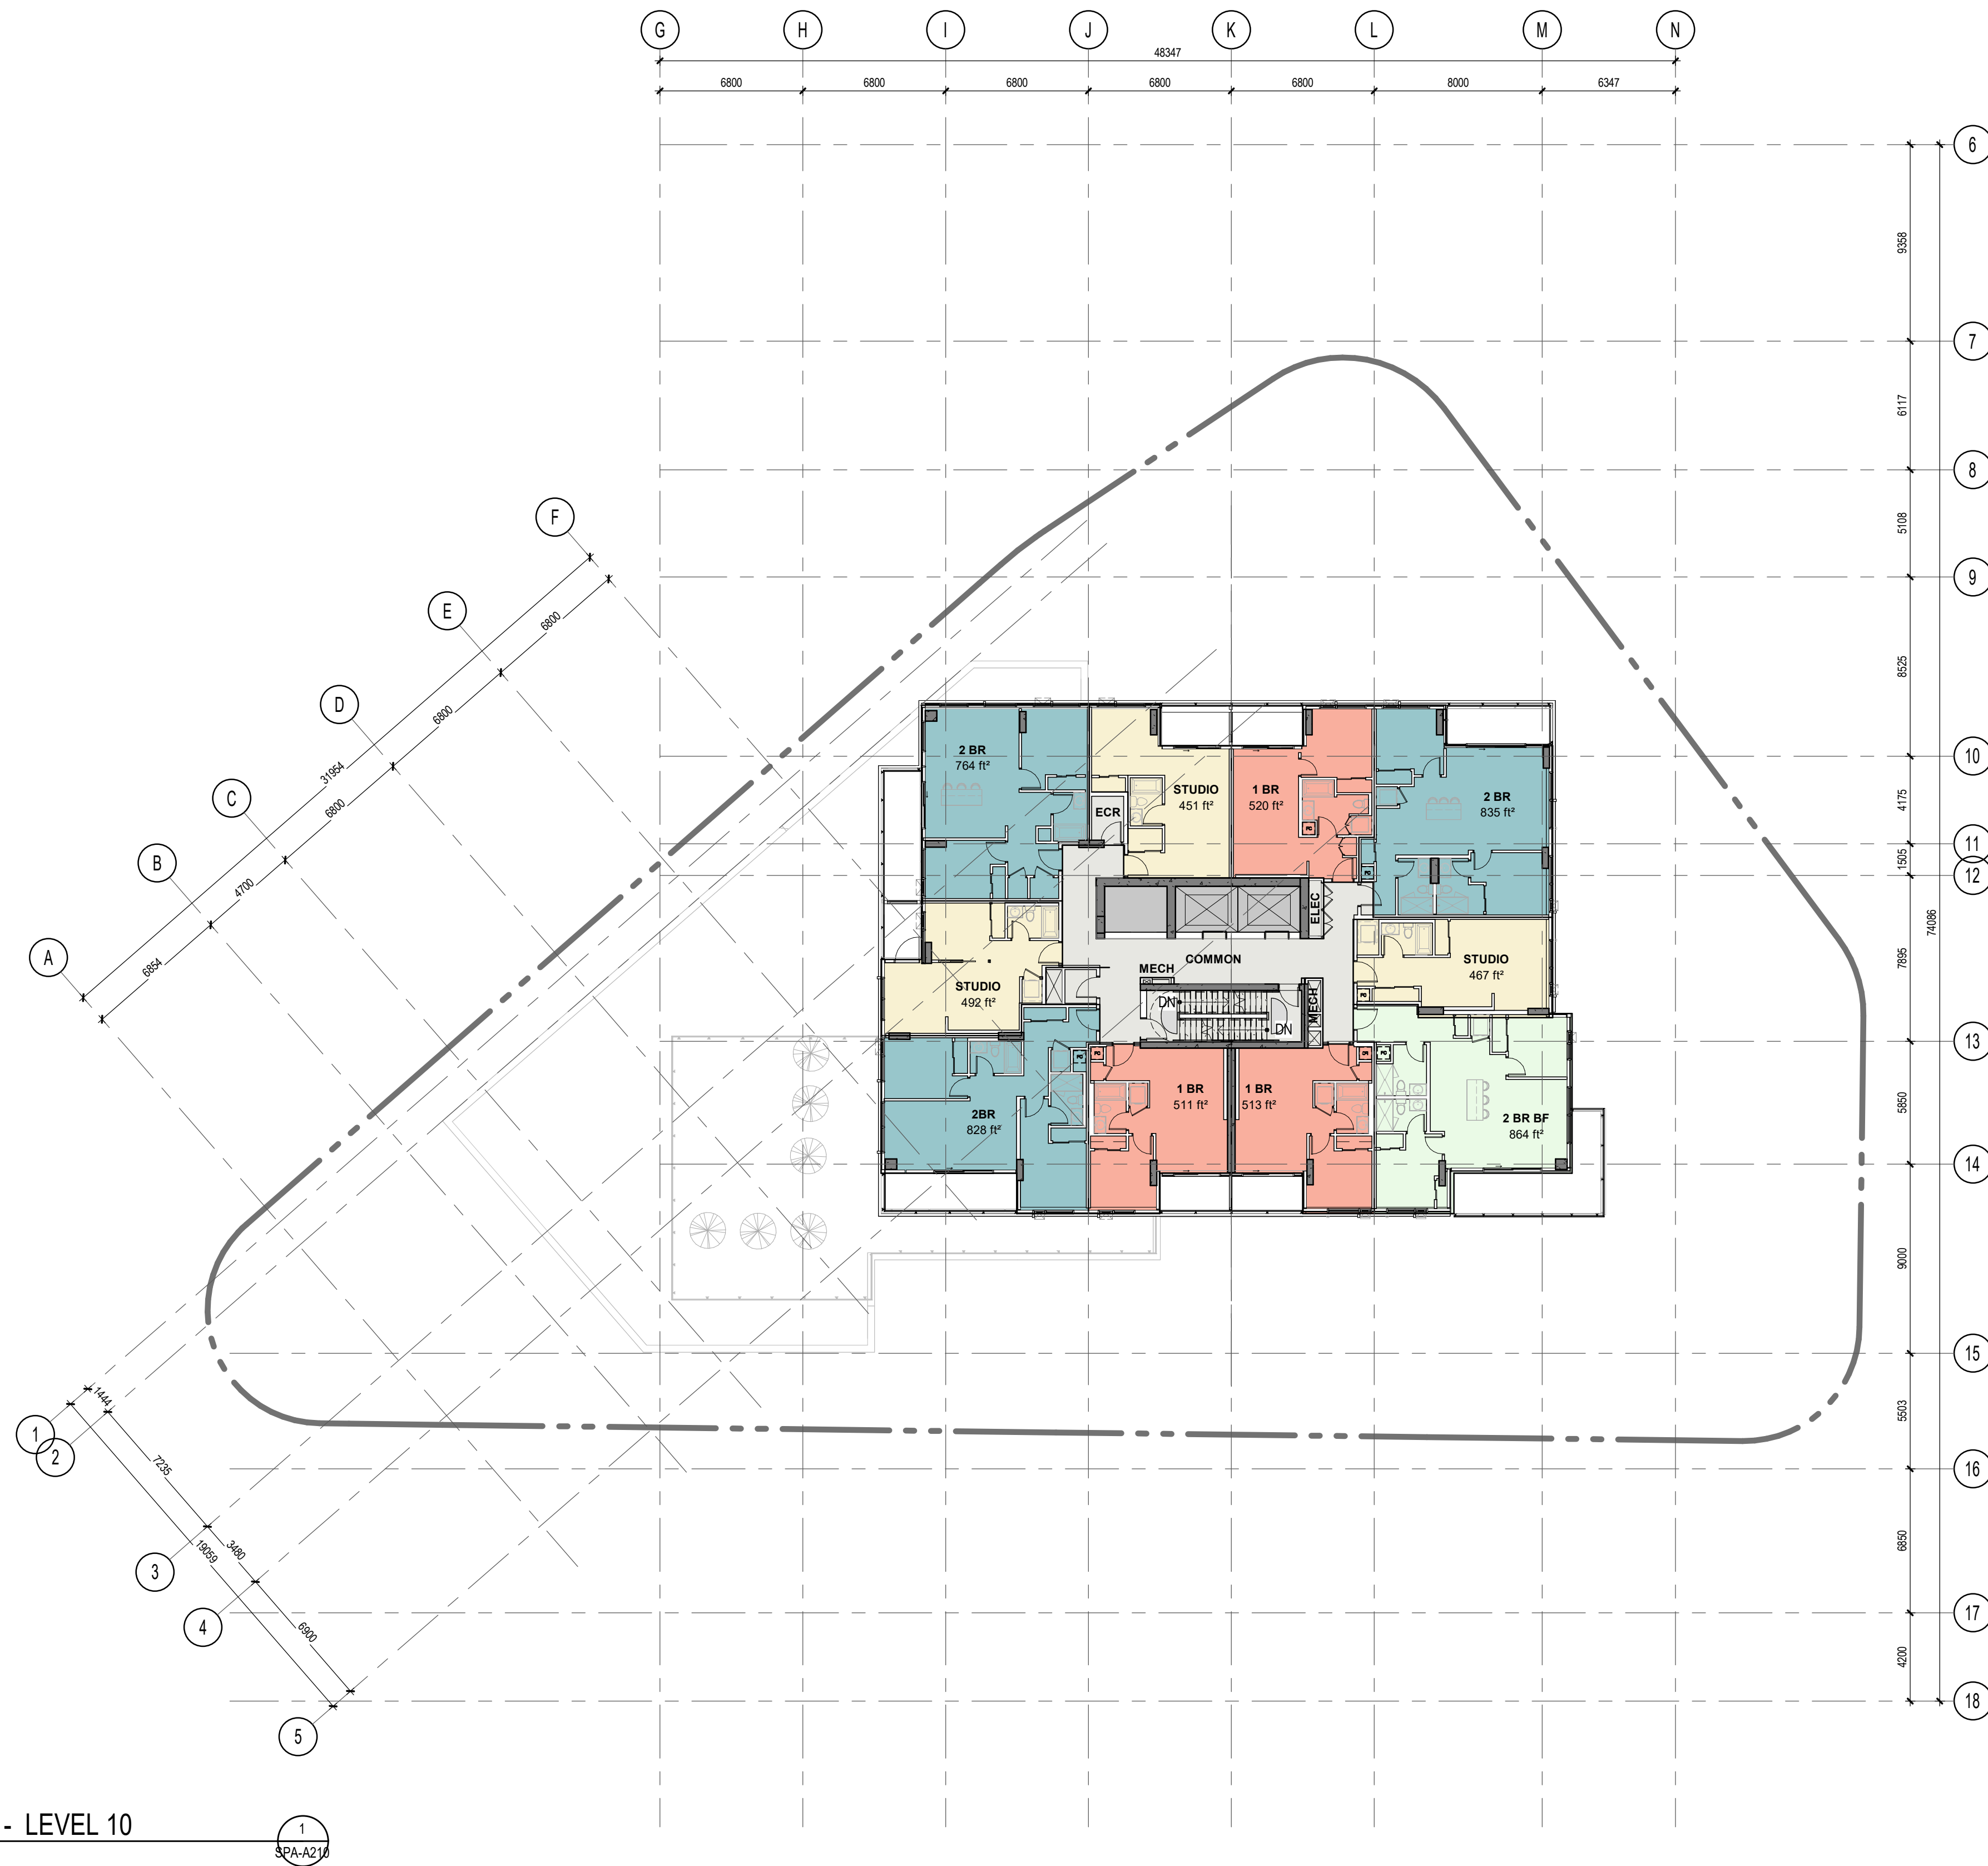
G
H
I
J
K
L
M
N

48347

6800
6800
6800
6800
6800
8000
6347

6
7
8
9
10
11
12
13
14
15
16
17
18

9358
6117
5108
8525
4175
1505
7895
5850
9000
5503
6850
4200
74086

F
E
D
C
B
A

6800
6800
31954
6800
4700
6854

1
2
3
4
5

1444
7235
3480
19059
6900

2 BR
764 ft²

STUDIO
451 ft²

ECR

1 BR
520 ft²

2 BR
835 ft²

ELEC

COMMON

MECH

DN

DN

MECH

STUDIO
492 ft²

STUDIO
467 ft²

2BR
828 ft²

1 BR
511 ft²

1 BR
513 ft²

2 BR BF
864 ft²

- LEVEL 10

1
SPA-A210